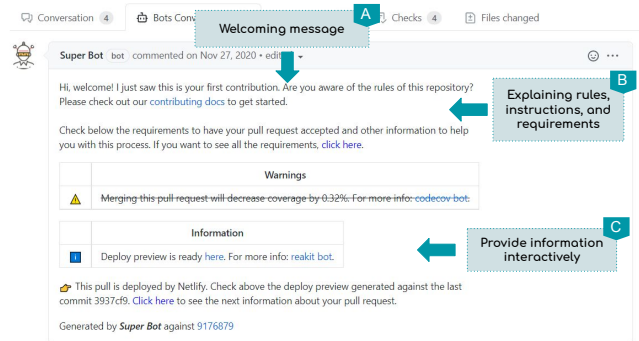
Conversation 4

Bots Conv

Welcoming message

A

Checks 4

Files changed

Super Bot bot commented on Nov 27, 2020 • edited

Hi, welcome! I just saw this is your first contribution. Are you aware of the rules of this repository? Please check out our contributing docs to get started.

Explaining rules, instructions, and requirements

B

Check below the requirements to have your pull request accepted and other information to help you with this process. If you want to see all the requirements, click here.

| | Warnings |
|---|---|
| ⚠ | ~~Merging this pull request will decrease coverage by 0.32%. For more info: codecov bot.~~ |

| | Information |
|---|---|
| i | Deploy preview is ready here. For more info: reakit bot. |

Provide information interactively

C

This pull is deployed by Netlify. Check above the deploy preview generated against the last commit 3937cf9. Click here to see the next information about your pull request.

Generated by ***Super Bot*** against 9176879